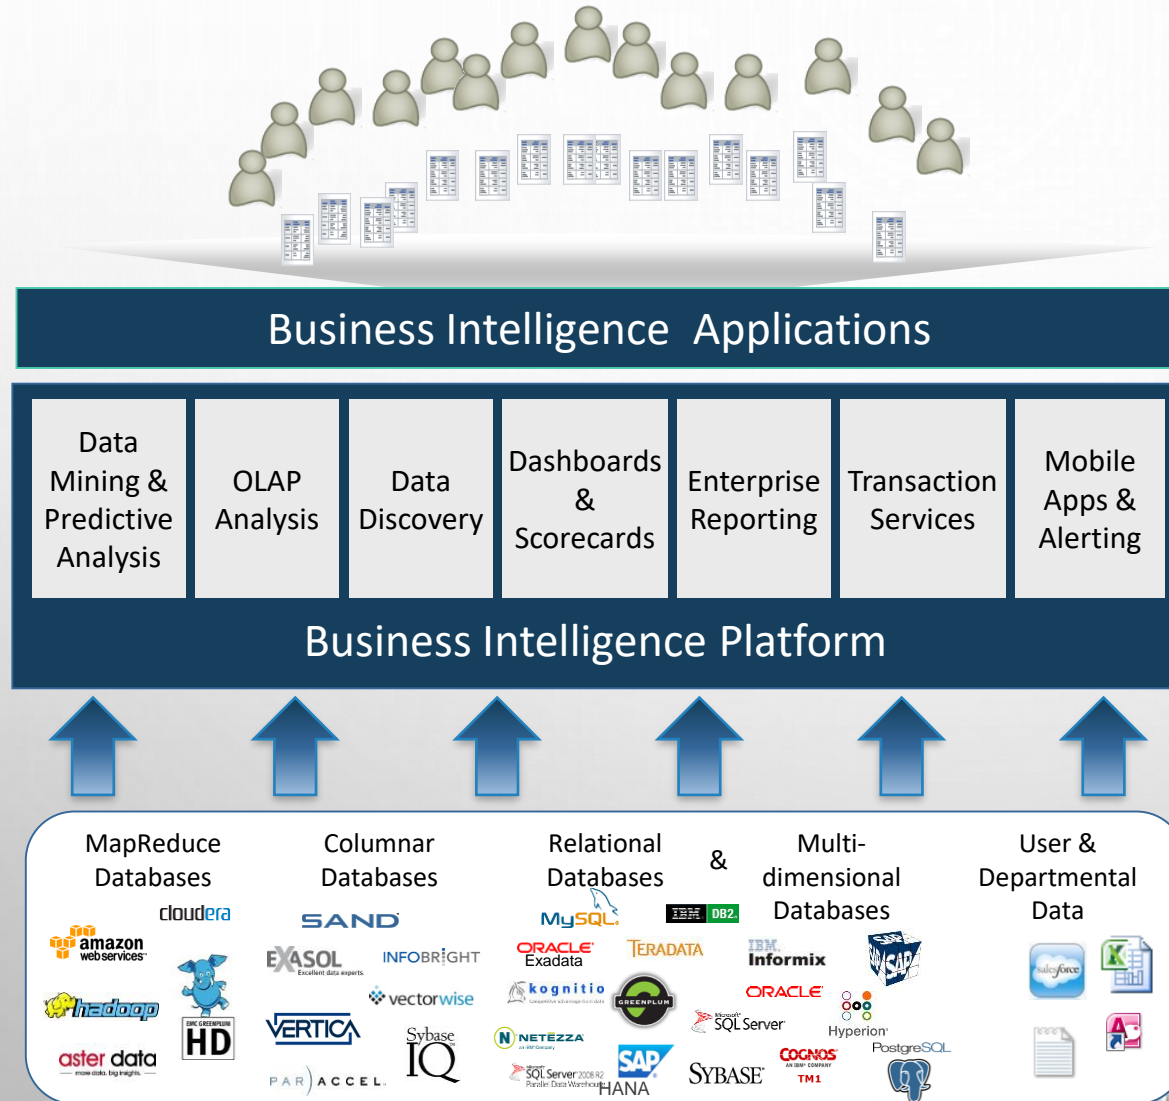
Business Intelligence Applications

Data Mining & Predictive Analysis

OLAP Analysis

Data Discovery

Dashboards & Scorecards

Enterprise Reporting

Transaction Services

Mobile Apps & Alerting

Business Intelligence Platform

MapReduce Databases

Columnar Databases

Relational Databases

&

Multi-dimensional Databases

User & Departmental Data

cloudera

amazon webservices

hadoop

EMC GREENPLUM HD

aster data more data. big insights.

SAND

EXASOL Excellent data experts.

INFOBRIGHT

vectorwise

VERTICA

Sybase IQ

PAR ACCEL

MySQL

IBM DB2

ORACLE Exadata

TERADATA

kognitio

GREENPLUM

NETEZZA an IBM Company

SQL Server 2008 R2 Parallel Data Warehouse

SAP HANA

IBM Informix

ORACLE

SQL Server

SYBASE

COGNOS AN IBM COMPANY TM1

Hyperion

PostgreSQL

SAP

salesforce